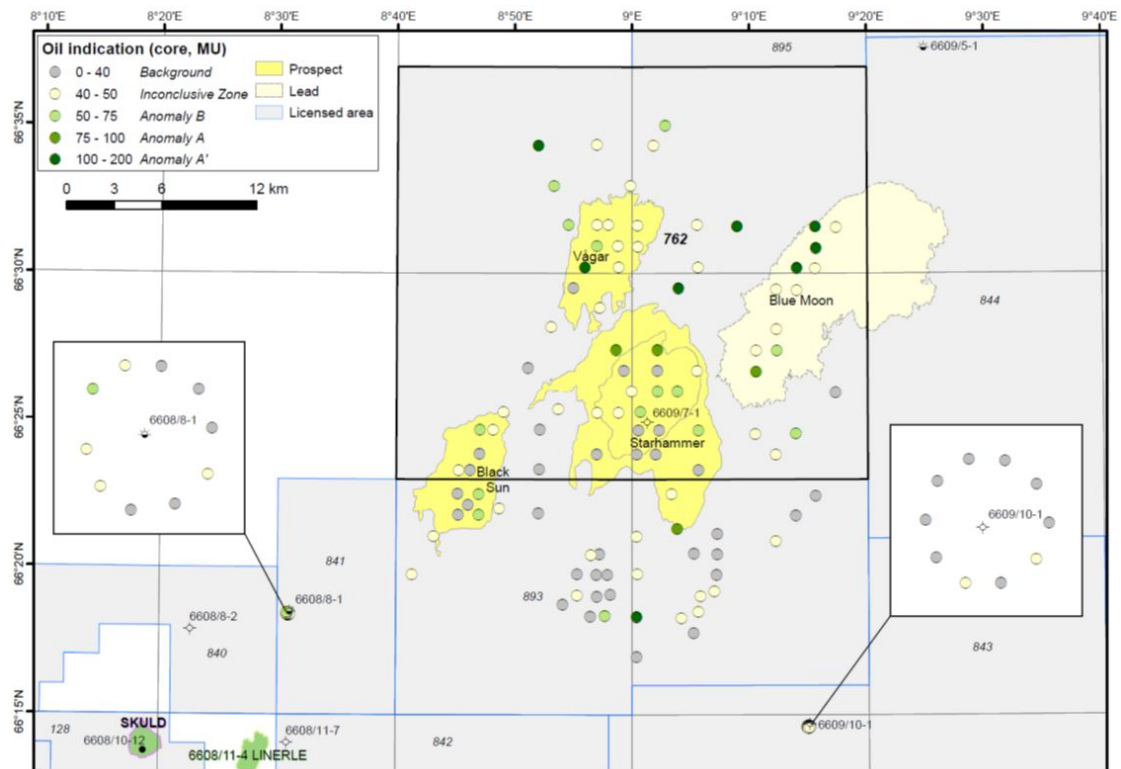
8°10'E 8°20'E 8°30'E 8°40'E 8°50'E 9°E 9°10'E 9°20'E 9°30'E 9°40'E

Oil indication (core, MU)
0 - 40 Background
40 - 50 Inconclusive Zone
50 - 75 Anomaly B
75 - 100 Anomaly A
100 - 200 Anomaly A'

Prospect
Lead
Licensed area

0 3 6 12 km

66°35'N
66°30'N
66°25'N
66°20'N
66°15'N

895
6609/5-1
762
Vågar
Blue Moon
844
6609/7-1
Starhammer
Black Sun
6608/8-1
6609/10-1
841
893
6608/8-1
6608/8-2
840
843
128
SKULD
6608/10-12
6608/11-4 LINERLE
6608/11-7
842
6609/10-1